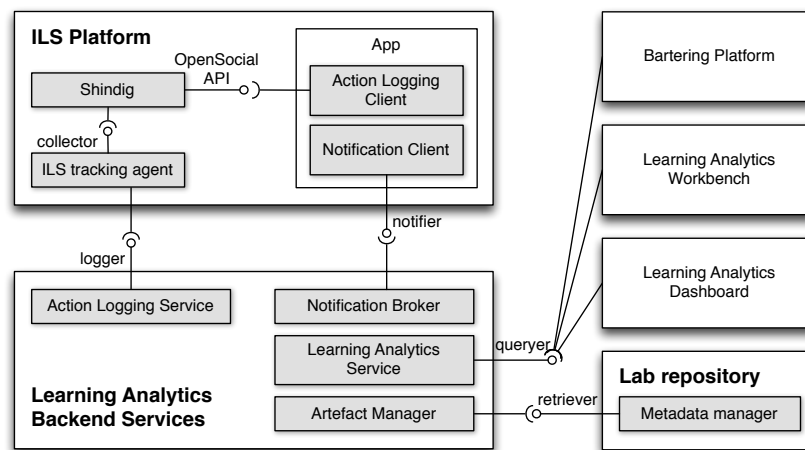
ILS Platform

OpenSocial API

App

Shindig

Action Logging Client

collector

Notification Client

ILS tracking agent

Bartering Platform

Learning Analytics Workbench

Learning Analytics Dashboard

notifier

logger

Action Logging Service

Notification Broker

Learning Analytics Service

queryer

Learning Analytics Backend Services

Artefact Manager

retriever

Lab repository

Metadata manager